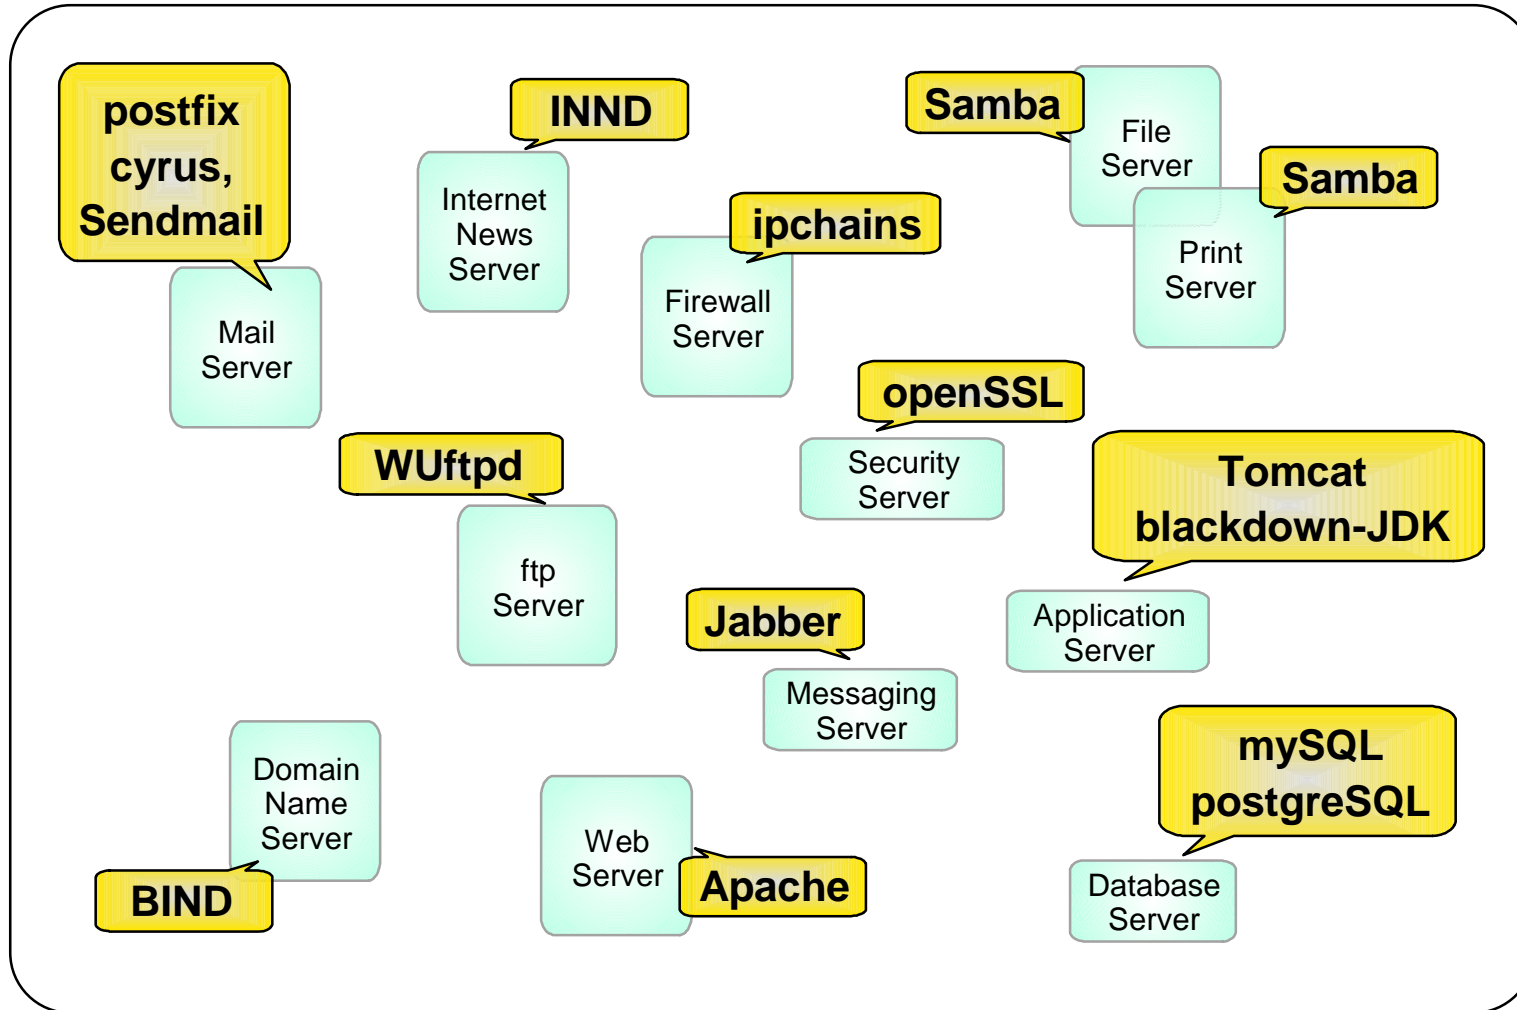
postfix
cyrus,
Sendmail

Mail Server

INND

Internet News Server

Samba

File Server

Samba

Print Server

ipchains

Firewall Server

openSSL

Security Server

WUftpd

ftp Server

Tomcat
blackdown-JDK

Application Server

Jabber

Messaging Server

Domain Name Server

BIND

Web Server

Apache

mySQL
postgreSQL

Database Server